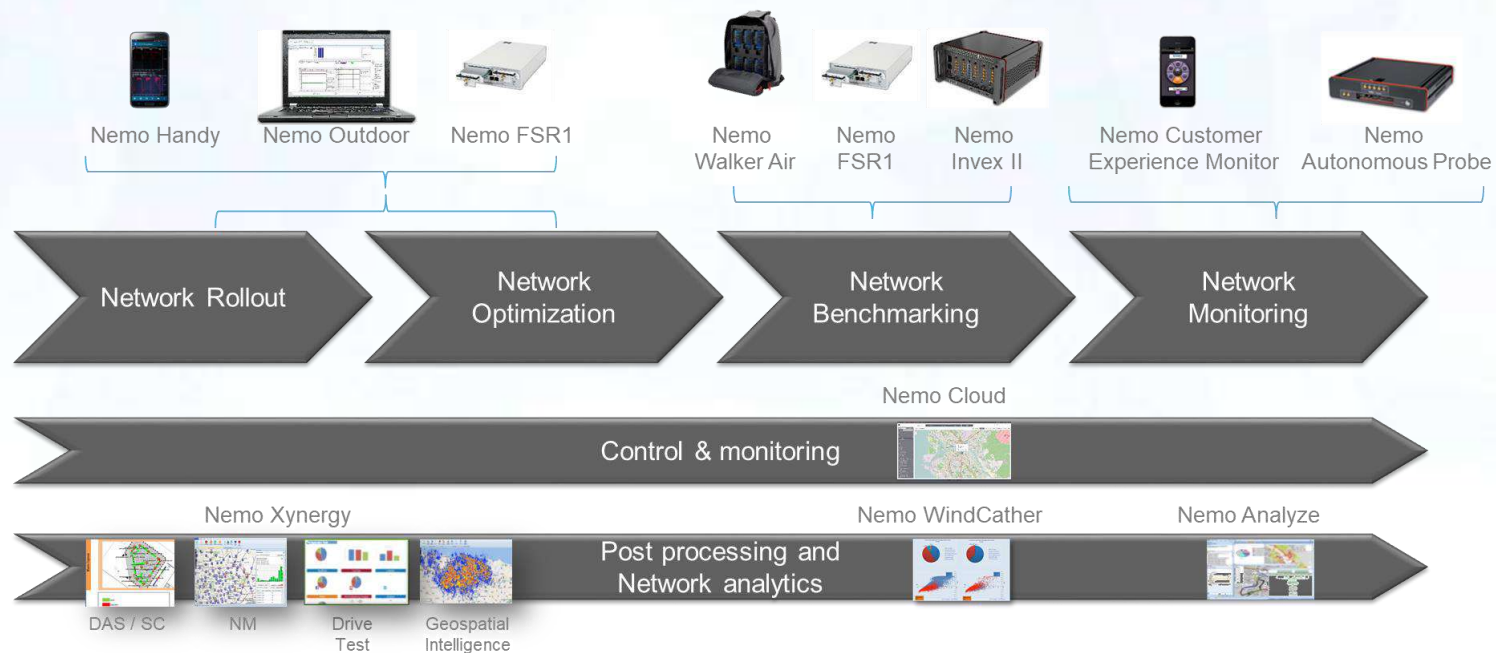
Nemo Handy

Nemo Outdoor

Nemo FSR1

Nemo Walker Air

Nemo FSR1

Nemo Invex II

Nemo Customer Experience Monitor

Nemo Autonomous Probe

Network Rollout

Network Optimization

Network Benchmarking

Network Monitoring

Nemo Cloud

Control & monitoring

Nemo Xynergy

Nemo WindCather

Nemo Analyze

Post processing and Network analytics

DAS / SC

NM

Drive Test

Geospatial Intelligence